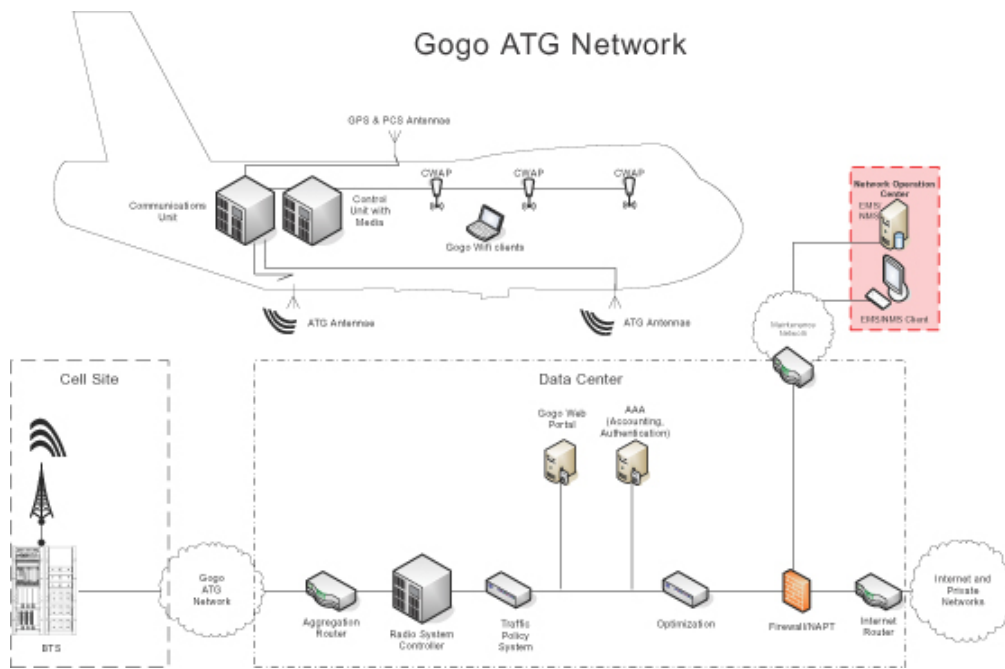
Gogo ATG Network

GPS & PCS Antennae

Communications Unit

Control Unit with Media

CWAP

CWAP

CWAP

Gogo Wifi clients

Network Operation Center

EMS/ NMS

EMS/NMS Client

ATG Antennae

ATG Antennae

Maintenance Network

Cell Site

Data Center

Gogo Web Portal

AAA (Accounting, Authentication)

BTS

Gogo ATG Network

Aggregation Router

Radio System Controller

Traffic Policy System

Optimization

Firewall/NAPT

Internet Router

Internet and Private Networks